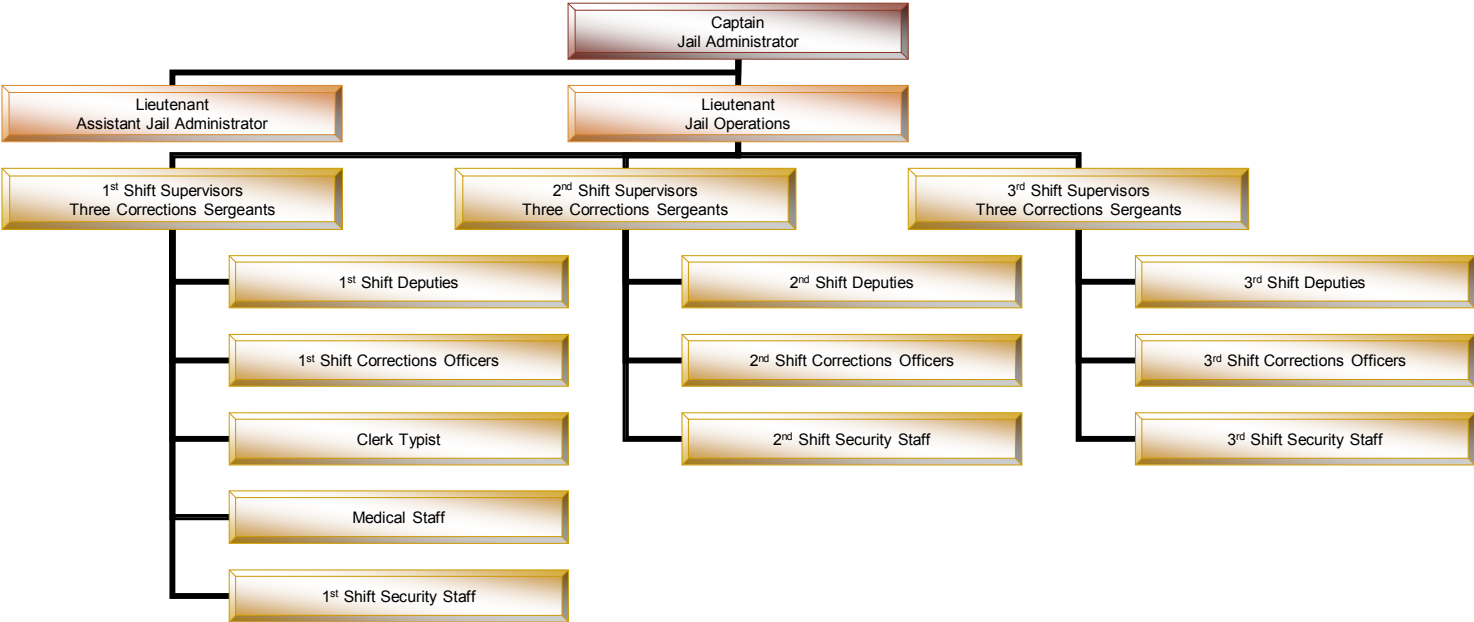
Captain
Jail Administrator

Lieutenant
Assistant Jail Administrator

Lieutenant
Jail Operations

1st Shift Supervisors
Three Corrections Sergeants

2nd Shift Supervisors
Three Corrections Sergeants

3rd Shift Supervisors
Three Corrections Sergeants

1st Shift Deputies

1st Shift Corrections Officers

Clerk Typist

Medical Staff

1st Shift Security Staff

2nd Shift Deputies

2nd Shift Corrections Officers

2nd Shift Security Staff

3rd Shift Deputies

3rd Shift Corrections Officers

3rd Shift Security Staff